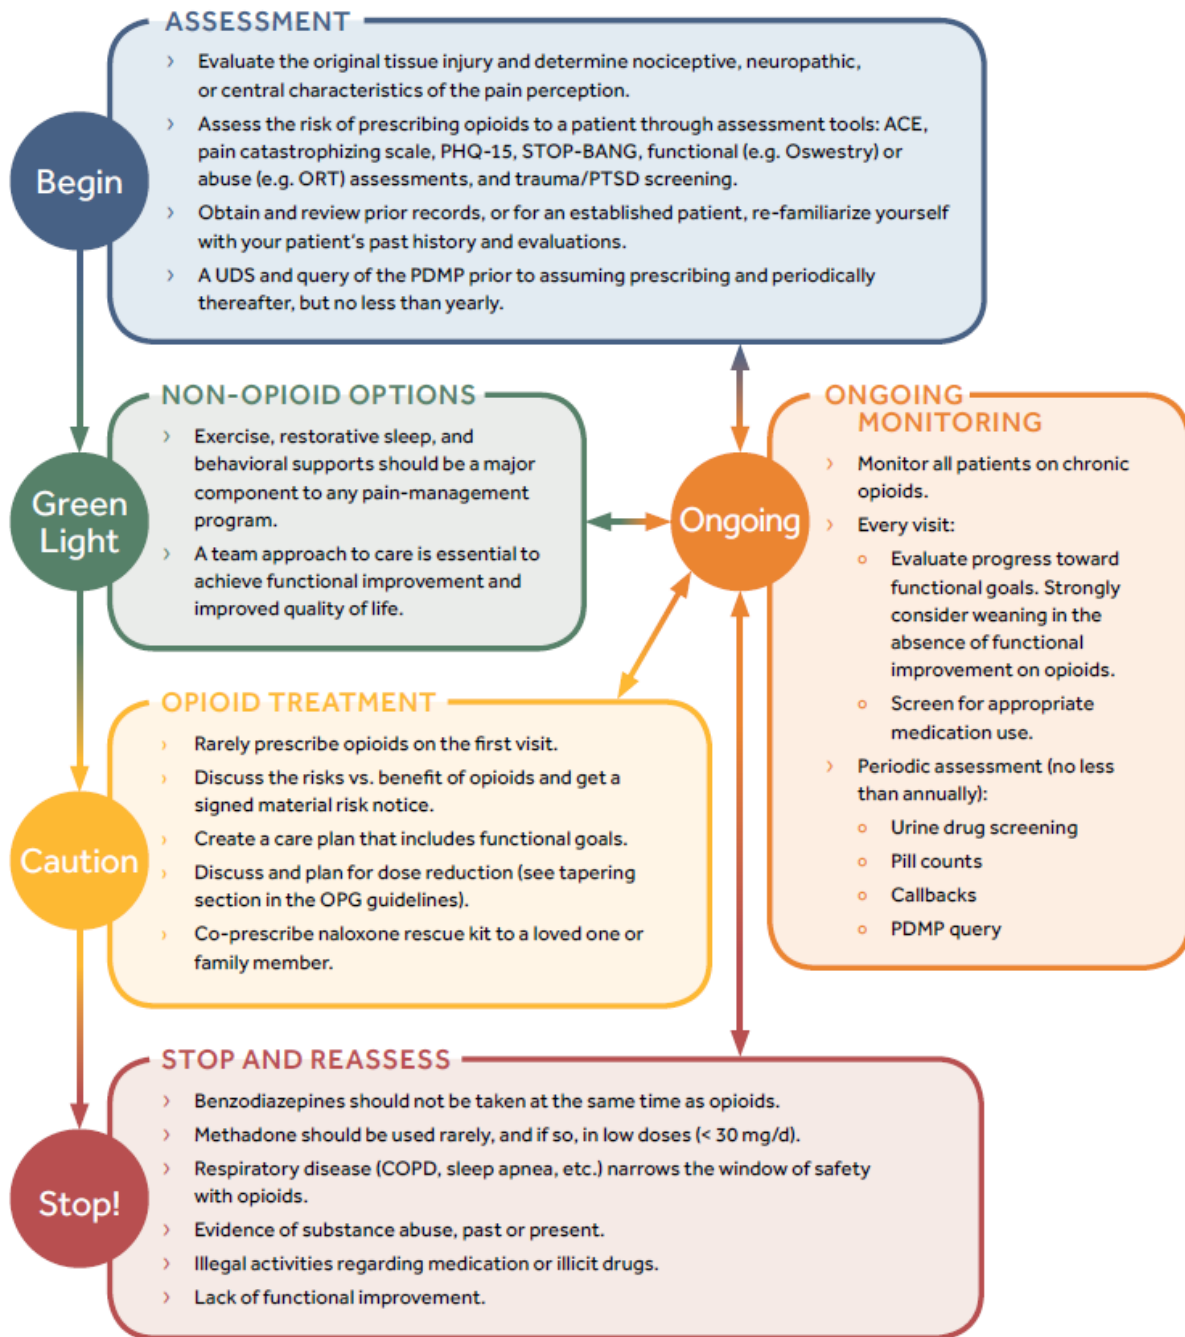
Begin

ASSESSMENT

› Evaluate the original tissue injury and determine nociceptive, neuropathic, or central characteristics of the pain perception.

› Assess the risk of prescribing opioids to a patient through assessment tools: ACE, pain catastrophizing scale, PHQ-15, STOP-BANG, functional (e.g. Oswestry) or abuse (e.g. ORT) assessments, and trauma/PTSD screening.

› Obtain and review prior records, or for an established patient, re-familiarize yourself with your patient's past history and evaluations.

› A UDS and query of the PDMP prior to assuming prescribing and periodically thereafter, but no less than yearly.

Green Light

NON-OPIOID OPTIONS

› Exercise, restorative sleep, and behavioral supports should be a major component to any pain-management program.

› A team approach to care is essential to achieve functional improvement and improved quality of life.

Ongoing

ONGOING MONITORING

› Monitor all patients on chronic opioids.

› Every visit:

○ Evaluate progress toward functional goals. Strongly consider weaning in the absence of functional improvement on opioids.

○ Screen for appropriate medication use.

› Periodic assessment (no less than annually):

○ Urine drug screening

○ Pill counts

○ Callbacks

○ PDMP query

Caution

OPIOID TREATMENT

› Rarely prescribe opioids on the first visit.

› Discuss the risks vs. benefit of opioids and get a signed material risk notice.

› Create a care plan that includes functional goals.

› Discuss and plan for dose reduction (see tapering section in the OPG guidelines).

› Co-prescribe naloxone rescue kit to a loved one or family member.

Stop!

STOP AND REASSESS

› Benzodiazepines should not be taken at the same time as opioids.

› Methadone should be used rarely, and if so, in low doses (< 30 mg/d).

› Respiratory disease (COPD, sleep apnea, etc.) narrows the window of safety with opioids.

› Evidence of substance abuse, past or present.

› Illegal activities regarding medication or illicit drugs.

› Lack of functional improvement.